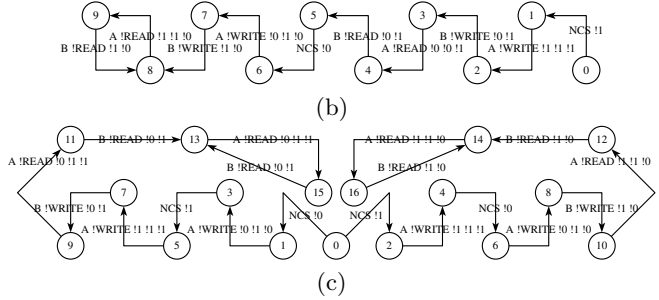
9
A !READ !1 !1 !0
B !READ !1 !0
8
7
A !WRITE !0 !1 !0
B !WRITE !1 !0
6
5
B !READ !0 !1
NCS !0
4
3
B !WRITE !0 !1
A !READ !0 !0 !1
2
1
NCS !1
A !WRITE !1 !1 !1
0

(b)

11
B !READ !0 !1
13
A !READ !0 !1 !1
A !READ !1 !1 !0
14
B !READ !1 !0
12
A !READ !0 !1 !1
B !READ !0 !1
15
B !READ !1 !0
16
A !READ !1 !1 !0
7
B !WRITE !0 !1
3
NCS !1
NCS !0
NCS !1
4
NCS !0
8
B !WRITE !1 !0
9
A !WRITE !1 !1 !1
5
A !WRITE !0 !1 !0
1
0
2
A !WRITE !1 !1 !1
6
A !WRITE !0 !1 !0
10

(c)